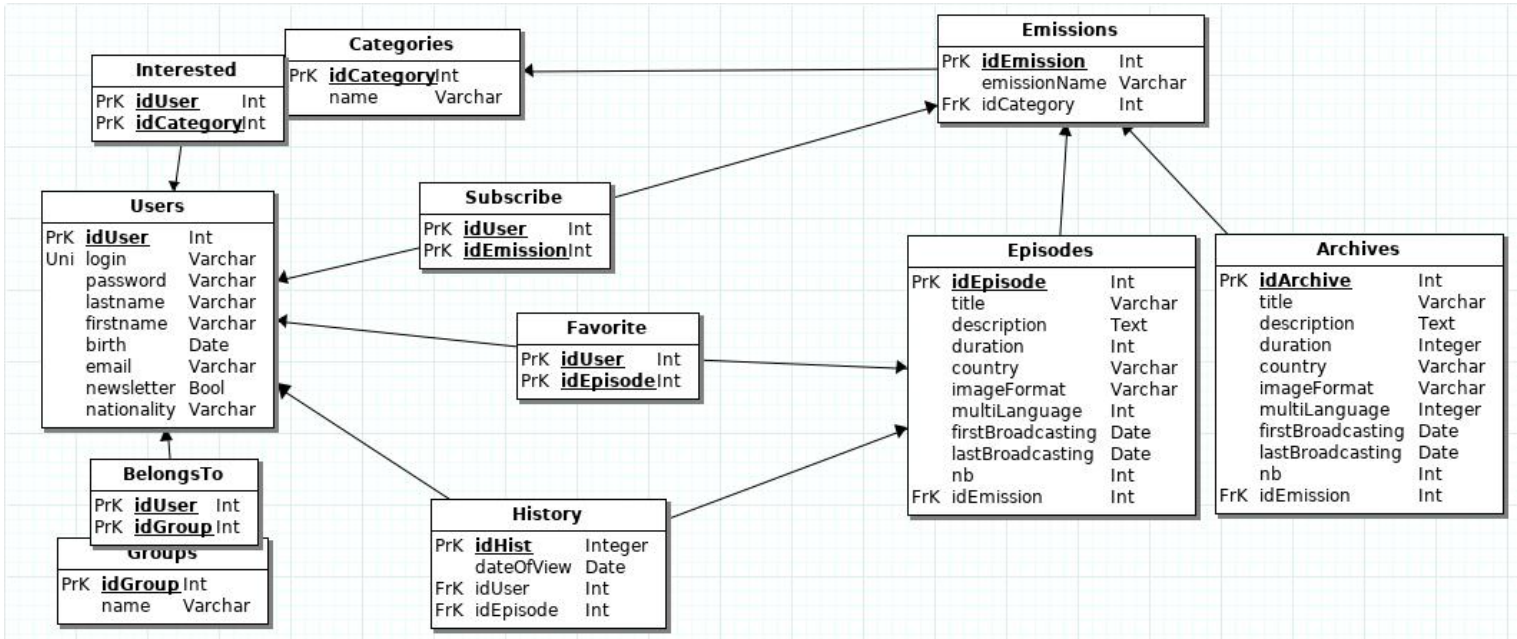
Interested

| | | |
|---|---|---|
| PrK | idUser | Int |
| PrK | idCategory | Int |

Categories

| | | |
|---|---|---|
| PrK | idCategory | Int |
| | name | Varchar |

Emissions

| | | |
|---|---|---|
| PrK | idEmission | Int |
| | emissionName | Varchar |
| FrK | idCategory | Int |

Users

| | | |
|---|---|---|
| PrK | idUser | Int |
| Uni | login | Varchar |
| | password | Varchar |
| | lastname | Varchar |
| | firstname | Varchar |
| | birth | Date |
| | email | Varchar |
| | newsletter | Bool |
| | nationality | Varchar |

Subscribe

| | | |
|---|---|---|
| PrK | idUser | Int |
| PrK | idEmission | Int |

Favorite

| | | |
|---|---|---|
| PrK | idUser | Int |
| PrK | idEpisode | Int |

Episodes

| | | |
|---|---|---|
| PrK | idEpisode | Int |
| | title | Varchar |
| | description | Text |
| | duration | Int |
| | country | Varchar |
| | imageFormat | Varchar |
| | multiLanguage | Int |
| | firstBroadcasting | Date |
| | lastBroadcasting | Date |
| | nb | Int |
| FrK | idEmission | Int |

Archives

| | | |
|---|---|---|
| PrK | idArchive | Int |
| | title | Varchar |
| | description | Text |
| | duration | Integer |
| | country | Varchar |
| | imageFormat | Varchar |
| | multiLanguage | Integer |
| | firstBroadcasting | Date |
| | lastBroadcasting | Date |
| | nb | Int |
| FrK | idEmission | Int |

BelongsTo

| | | |
|---|---|---|
| PrK | idUser | Int |
| PrK | idGroup | Int |

Groups

| | | |
|---|---|---|
| PrK | idGroup | Int |
| | name | Varchar |

History

| | | |
|---|---|---|
| PrK | idHist | Integer |
| | dateOfView | Date |
| FrK | idUser | Int |
| FrK | idEpisode | Int |